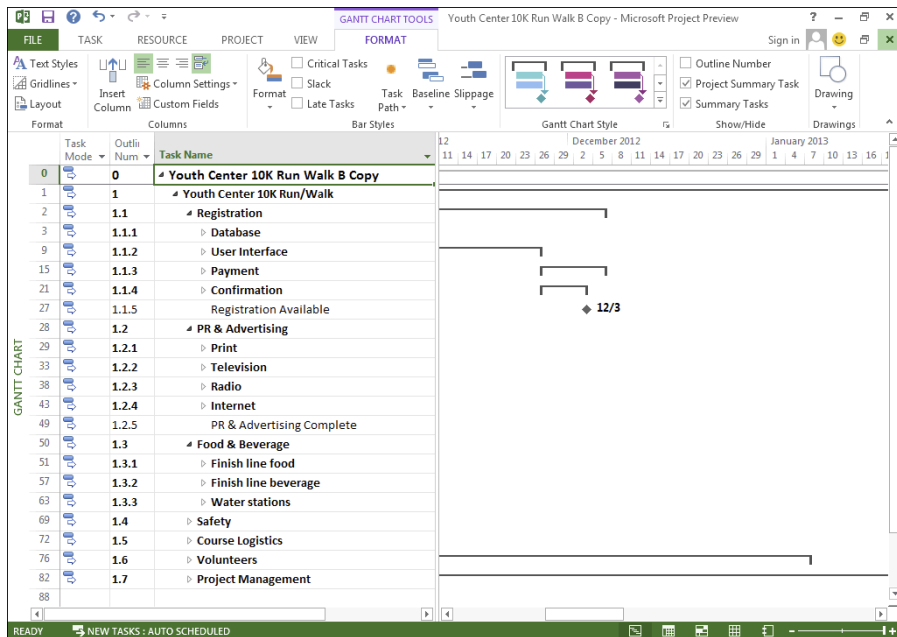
GANTT CHART TOOLS Youth Center 10K Run Walk B Copy - Microsoft Project Preview ? Sign in

FILE TASK RESOURCE PROJECT VIEW FORMAT

Text Styles Gridlines Layout Format
Insert Column Column Settings Custom Fields Columns
Format Critical Tasks Slack Late Tasks Task Path Baseline Slippage Bar Styles
Gantt Chart Style
Outline Number Project Summary Task Summary Tasks Show/Hide
Drawing Drawings

GANTT CHART

| | Task Mode | Outline Num | Task Name |
|---|---|---|---|
| 0 | | 0 | Youth Center 10K Run Walk B Copy |
| 1 | | 1 | Youth Center 10K Run/Walk |
| 2 | | 1.1 | Registration |
| 3 | | 1.1.1 | Database |
| 9 | | 1.1.2 | User Interface |
| 15 | | 1.1.3 | Payment |
| 21 | | 1.1.4 | Confirmation |
| 27 | | 1.1.5 | Registration Available |
| 28 | | 1.2 | PR & Advertising |
| 29 | | 1.2.1 | Print |
| 33 | | 1.2.2 | Television |
| 38 | | 1.2.3 | Radio |
| 43 | | 1.2.4 | Internet |
| 49 | | 1.2.5 | PR & Advertising Complete |
| 50 | | 1.3 | Food & Beverage |
| 51 | | 1.3.1 | Finish line food |
| 57 | | 1.3.2 | Finish line beverage |
| 63 | | 1.3.3 | Water stations |
| 69 | | 1.4 | Safety |
| 72 | | 1.5 | Course Logistics |
| 76 | | 1.6 | Volunteers |
| 82 | | 1.7 | Project Management |
| 88 | | | |

12 December 2012 January 2013
11 14 17 20 23 26 29 2 5 8 11 14 17 20 23 26 29 1 4 7 10 13 16

12/3

READY NEW TASKS : AUTO SCHEDULED